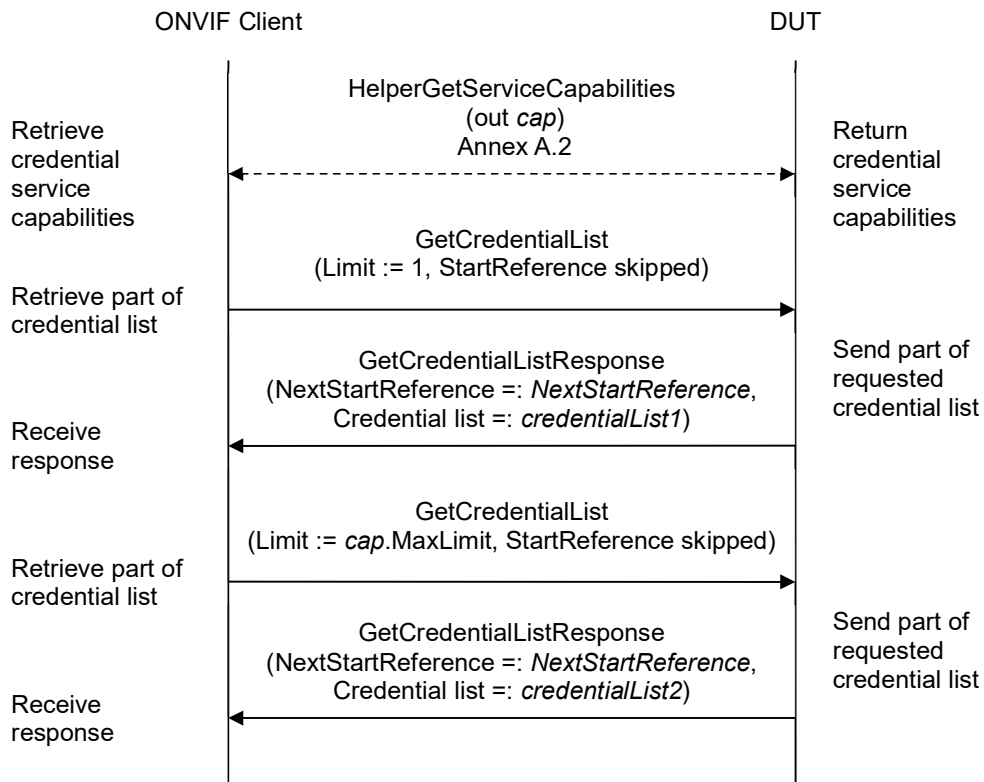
ONVIF Client

DUT

HelperGetServiceCapabilities
(out cap)
Annex A.2

Retrieve credential service capabilities

Return credential service capabilities

GetCredentialList
(Limit := 1, StartReference skipped)

Retrieve part of credential list

GetCredentialListResponse
(NextStartReference =: NextStartReference,
Credential list =: credentialList1)

Send part of requested credential list

Receive response

GetCredentialList
(Limit := cap.MaxLimit, StartReference skipped)

Retrieve part of credential list

GetCredentialListResponse
(NextStartReference =: NextStartReference,
Credential list =: credentialList2)

Send part of requested credential list

Receive response